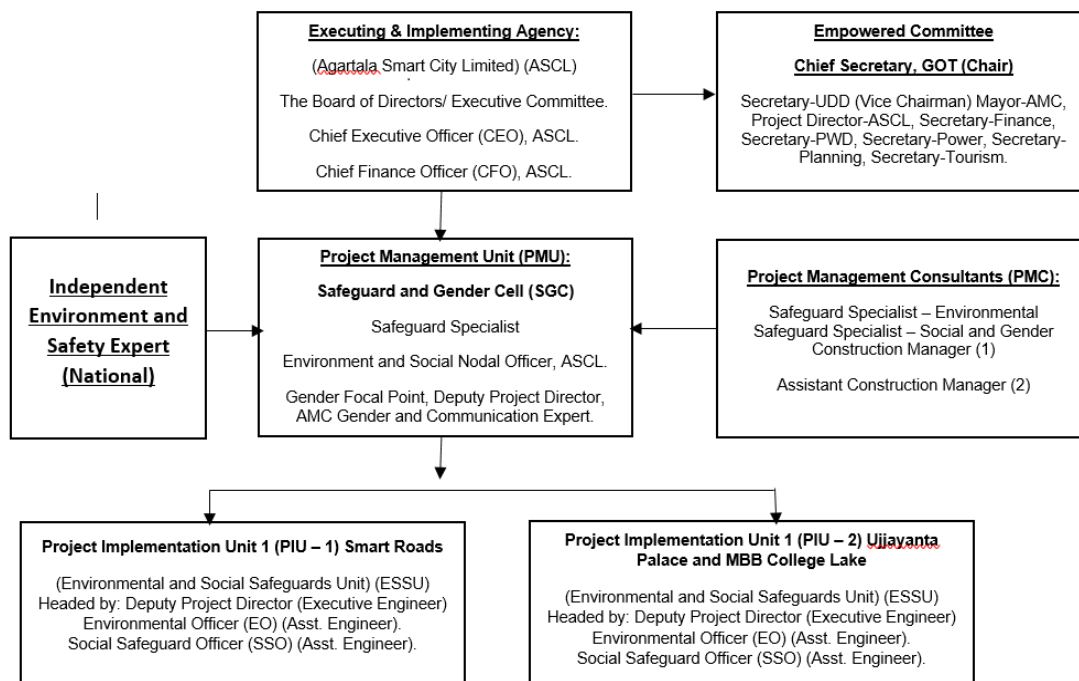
Executing & Implementing Agency:

(Agartala Smart City Limited) (ASCL)

The Board of Directors/ Executive Committee.

Chief Executive Officer (CEO), ASCL.

Chief Finance Officer (CFO), ASCL.

Empowered Committee

Chief Secretary, GOT (Chair)

Secretary-UDD (Vice Chairman) Mayor-AMC, Project Director-ASCL, Secretary-Finance, Secretary-PWD, Secretary-Power, Secretary-Planning, Secretary-Tourism.

Independent Environment and Safety Expert (National)

Project Management Unit (PMU):

Safeguard and Gender Cell (SGC)

Safeguard Specialist

Environment and Social Nodal Officer, ASCL.

Gender Focal Point, Deputy Project Director, AMC Gender and Communication Expert.

Project Management Consultants (PMC):

Safeguard Specialist – Environmental
Safeguard Specialist – Social and Gender
Construction Manager (1)

Assistant Construction Manager (2)

Project Implementation Unit 1 (PIU – 1) Smart Roads

(Environmental and Social Safeguards Unit) (ESSU)
Headed by: Deputy Project Director (Executive Engineer)
Environmental Officer (EO) (Asst. Engineer).
Social Safeguard Officer (SSO) (Asst. Engineer).

Project Implementation Unit 1 (PIU – 2) Ujjayanta Palace and MBB College Lake

(Environmental and Social Safeguards Unit) (ESSU)
Headed by: Deputy Project Director (Executive Engineer)
Environmental Officer (EO) (Asst. Engineer).
Social Safeguard Officer (SSO) (Asst. Engineer).